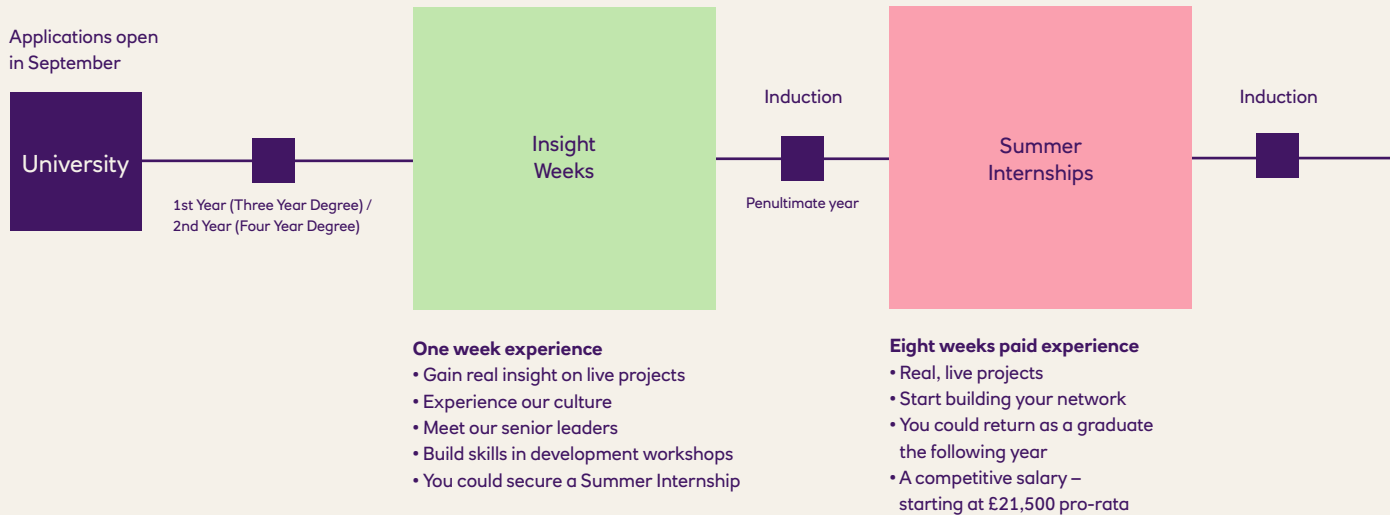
Applications open in September

University

1st Year (Three Year Degree) / 2nd Year (Four Year Degree)

Insight Weeks

One week experience
• Gain real insight on live projects
• Experience our culture
• Meet our senior leaders
• Build skills in development workshops
• You could secure a Summer Internship

Induction

Penultimate year

Summer Internships

Eight weeks paid experience
• Real, live projects
• Start building your network
• You could return as a graduate the following year
• A competitive salary – starting at £21,500 pro-rata

Induction